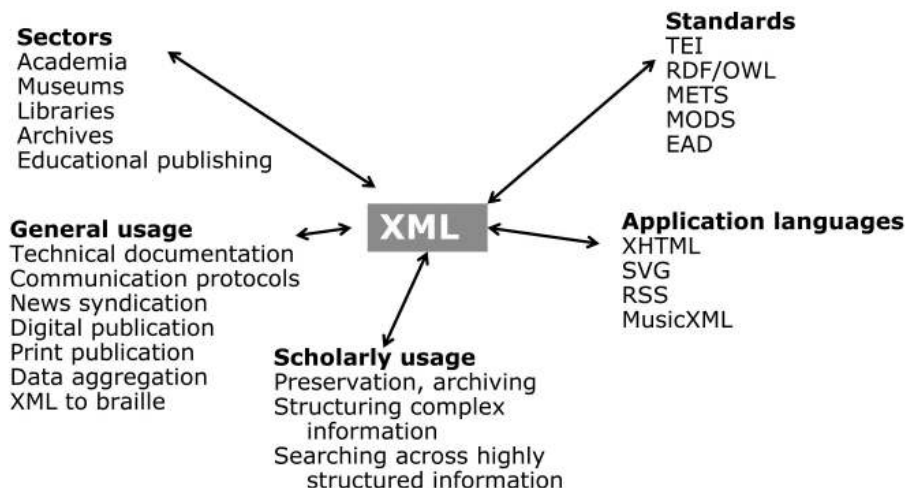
**Sectors**
Academia
Museums
Libraries
Archives
Educational publishing

**Standards**
TEI
RDF/OWL
METS
MODS
EAD

XML

**General usage**
Technical documentation
Communication protocols
News syndication
Digital publication
Print publication
Data aggregation
XML to braille

**Application languages**
XHTML
SVG
RSS
MusicXML

**Scholarly usage**
Preservation, archiving
Structuring complex information
Searching across highly structured information